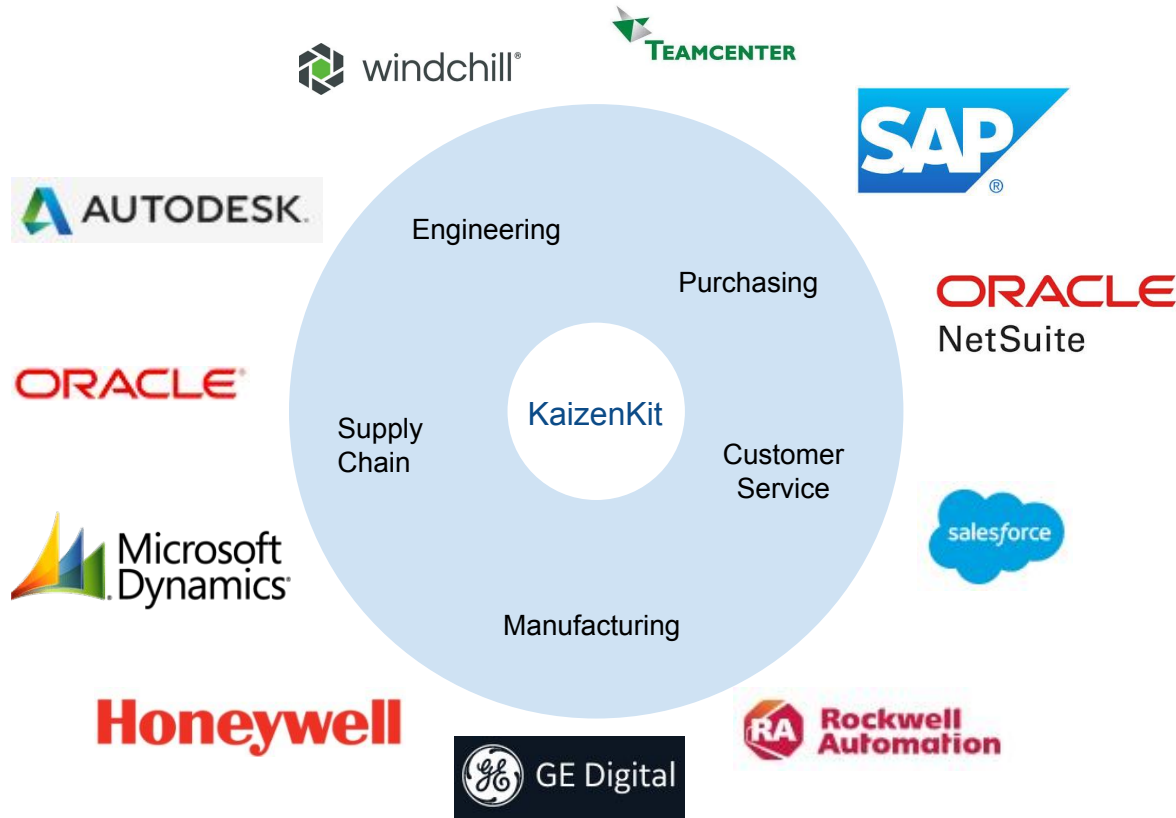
windchill®

TEAMCENTER

SAP®

AUTODESK.

Engineering

Purchasing

ORACLE
NetSuite

ORACLE

KaizenKit

Supply Chain

Customer Service

salesforce

Microsoft Dynamics

Manufacturing

Honeywell

RA Rockwell Automation

GE Digital